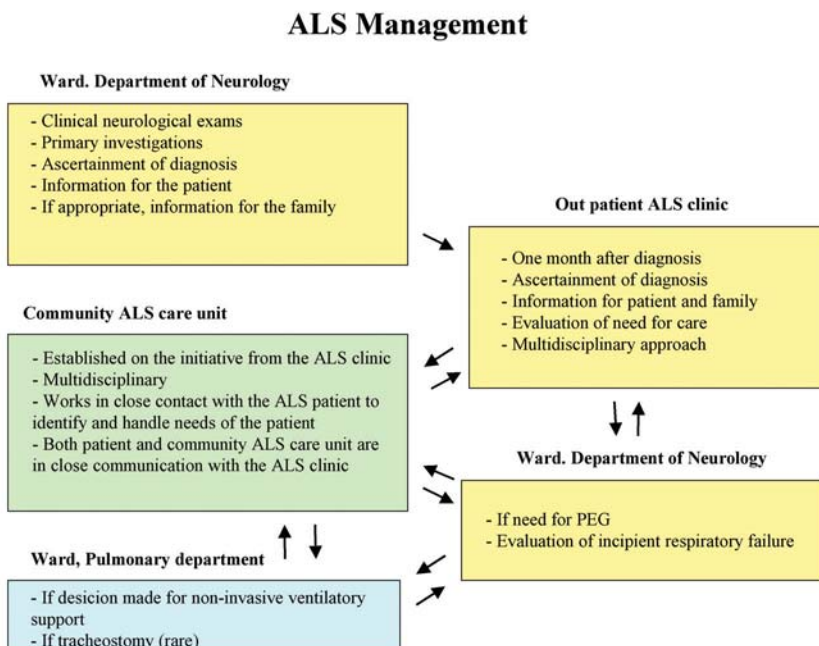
ALS Management

Ward. Department of Neurology

- Clinical neurological exams
- Primary investigations
- Ascertainment of diagnosis
- Information for the patient
- If appropriate, information for the family

Out patient ALS clinic

- One month after diagnosis
- Ascertainment of diagnosis
- Information for patient and family
- Evaluation of need for care
- Multidisciplinary approach

Community ALS care unit

- Established on the initiative from the ALS clinic
- Multidisciplinary
- Works in close contact with the ALS patient to identify and handle needs of the patient
- Both patient and community ALS care unit are in close communication with the ALS clinic

Ward. Department of Neurology

- If need for PEG
- Evaluation of incipient respiratory failure

Ward, Pulmonary department

- If desicion made for non-invasive ventilatory support
- If tracheostomy (rare)